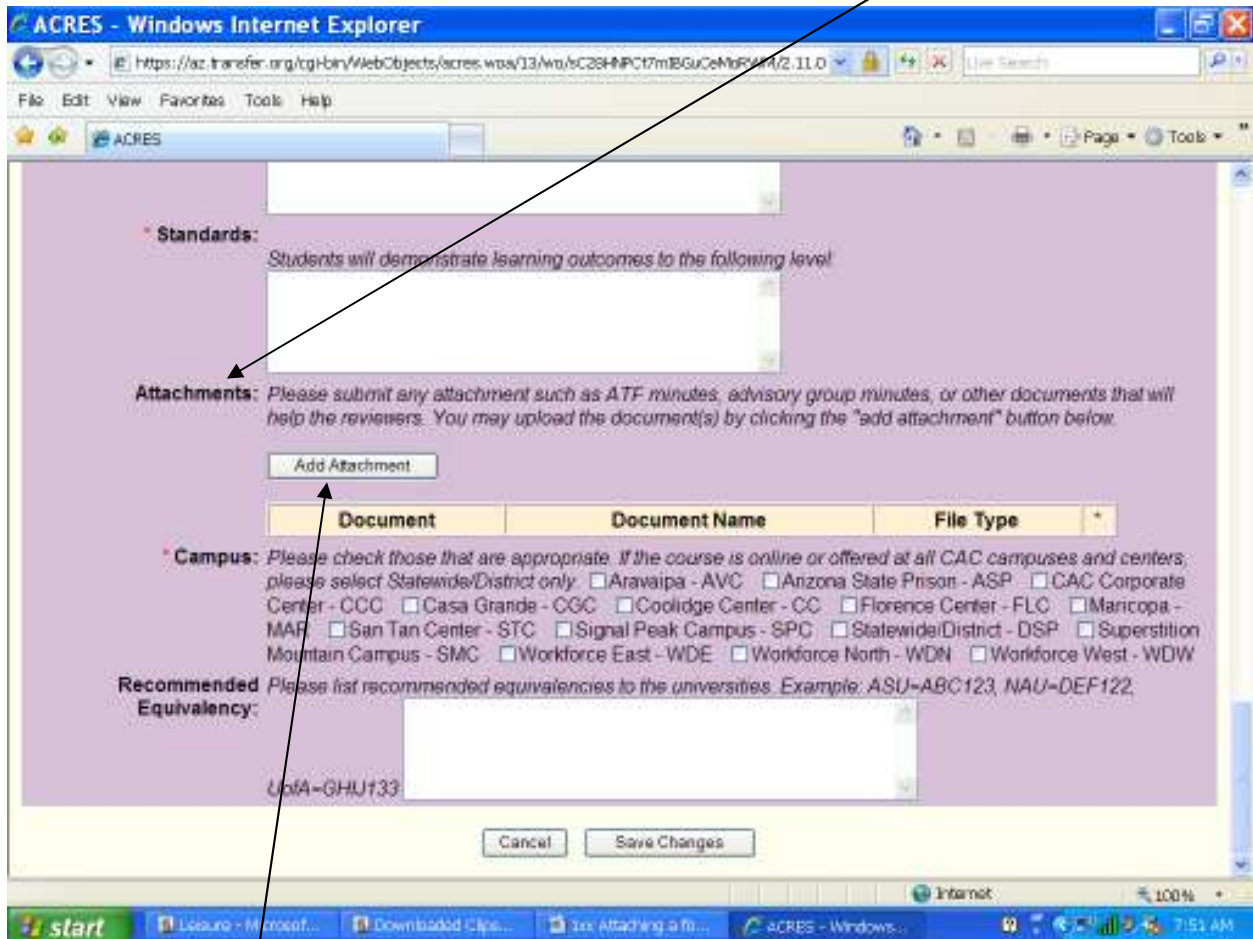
ACRES - Windows Internet Explorer

https://az.transfer.org/cgi-bin/WebObjects/acres.woa/13/wo/sC28HNPCt7mIBGuCeMdRWM/2.11.0

Live Search

File Edit View Favorites Tools Help

ACRES

Page Tools

* Standards: Students will demonstrate learning outcomes to the following level

Attachments: Please submit any attachment such as ATF minutes, advisory group minutes, or other documents that will help the reviewers. You may upload the document(s) by clicking the "add attachment" button below.

Add Attachment

| Document | Document Name | File Type | * |
|---|---|---|---|

* Campus: Please check those that are appropriate. If the course is online or offered at all CAC campuses and centers, please select Statewide/District only. Aravaipa - AVC Arizona State Prison - ASP CAC Corporate Center - CCC Casa Grande - CGC Coolidge Center - CC Florence Center - FLC Maricopa - MAR San Tan Center - STC Signal Peak Campus - SPC Statewide/District - DSP Superstition Mountain Campus - SMC Workforce East - WDE Workforce North - WDN Workforce West - WDW

Recommended Equivalency: Please list recommended equivalencies to the universities. Example: ASU=ABC123, NAU=DEF122, UofA=GHU133

Cancel Save Changes

Internet 100%

start Leisure - Microsof... Downloaded Clips... 1xx Attaching a fo... ACRES - Windows... 7:51 AM